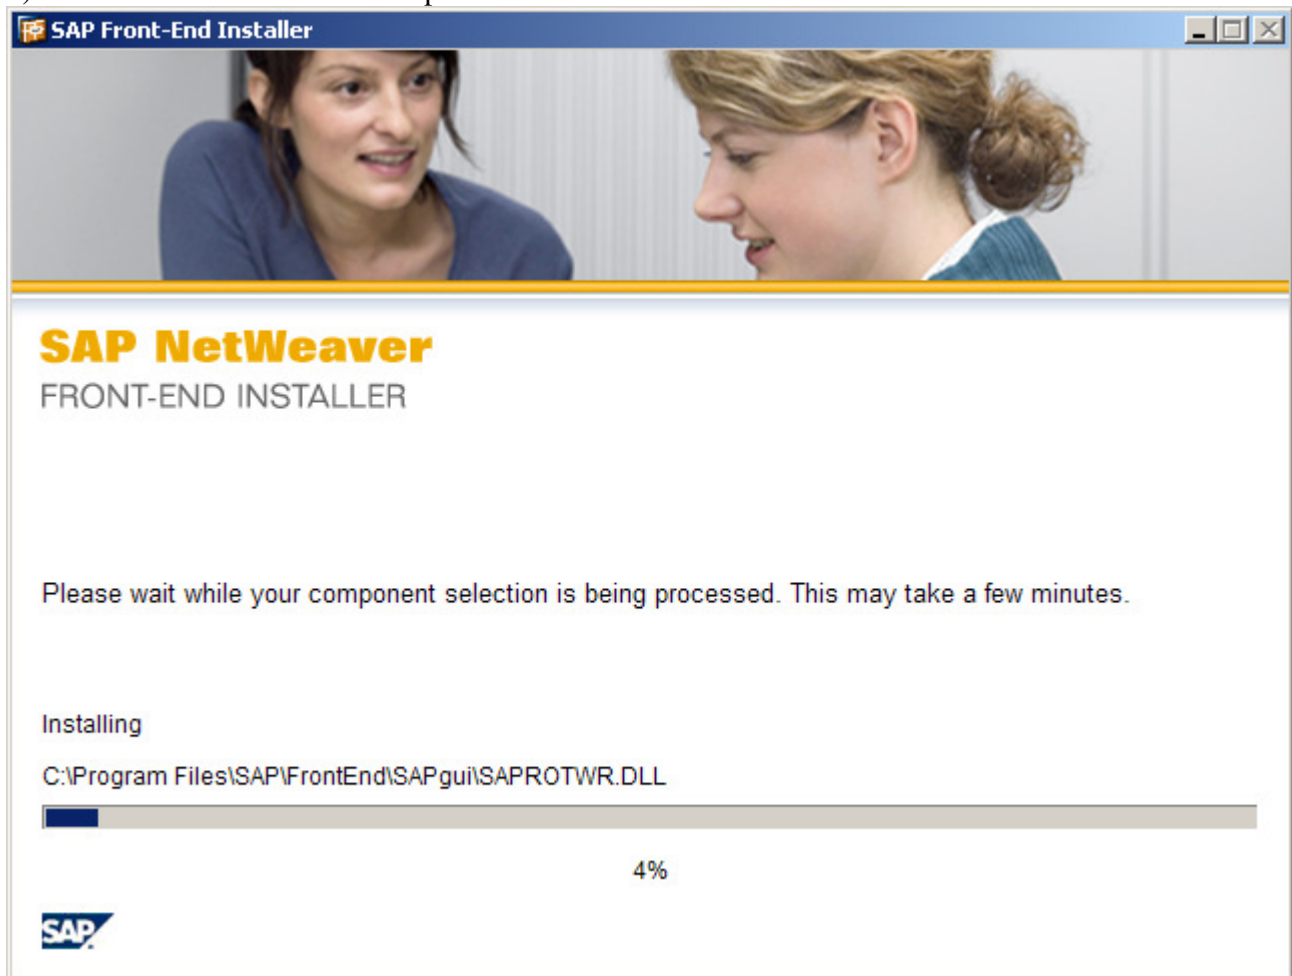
SAP Front-End Installer

SAP NetWeaver
FRONT-END INSTALLER

Please wait while your component selection is being processed. This may take a few minutes.

Installing

C:\Program Files\SAP\FrontEnd\SAPgui\SAPROTWR.DLL

4%

SAP